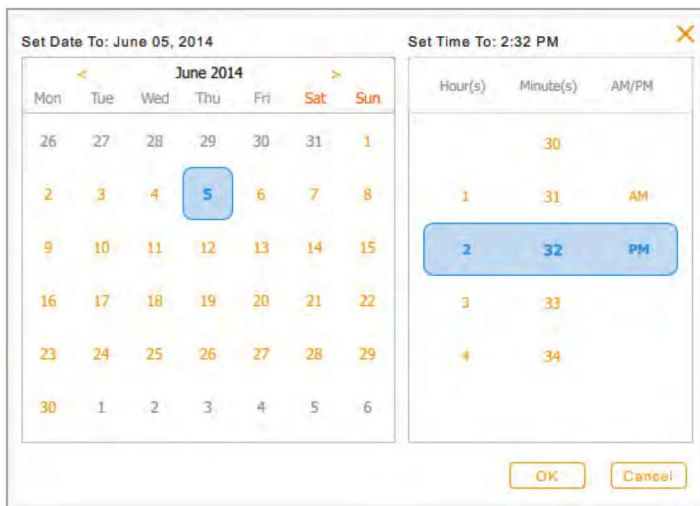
Set Date To: June 05, 2014

Set Time To: 2:32 PM

×

<

June 2014

>

| Mon | Tue | Wed | Thu | Fri | Sat | Sun |
|---|---|---|---|---|---|---|
| 26 | 27 | 28 | 29 | 30 | 31 | 1 |
| 2 | 3 | 4 | 5 | 6 | 7 | 8 |
| 9 | 10 | 11 | 12 | 13 | 14 | 15 |
| 16 | 17 | 18 | 19 | 20 | 21 | 22 |
| 23 | 24 | 25 | 26 | 27 | 28 | 29 |
| 30 | 1 | 2 | 3 | 4 | 5 | 6 |

| Hour(s) | Minute(s) | AM/PM |
|---|---|---|
| | 30 | |
| 1 | 31 | AM |
| 2 | 32 | PM |
| 3 | 33 | |
| 4 | 34 | |

OK

Cancel